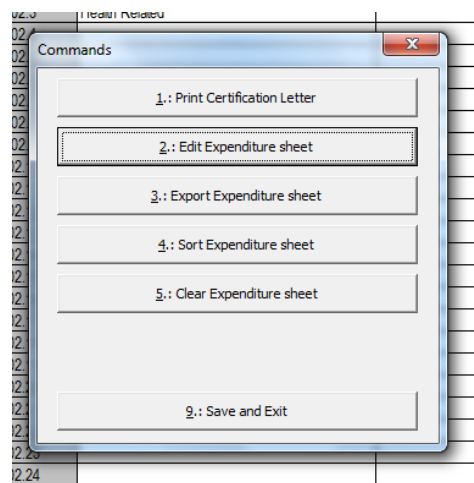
02.3 Health Related
02.
02.
02.
02.
02.
02.
2.
2.
2.
2.
2.
2.
2.
2.
2.
2.
2.
2.
2.
2.
2.
2.
2.
2.23
2.24

Commands

1.: Print Certification Letter

2.: Edit Expenditure sheet

3.: Export Expenditure sheet

4.: Sort Expenditure sheet

5.: Clear Expenditure sheet

9.: Save and Exit